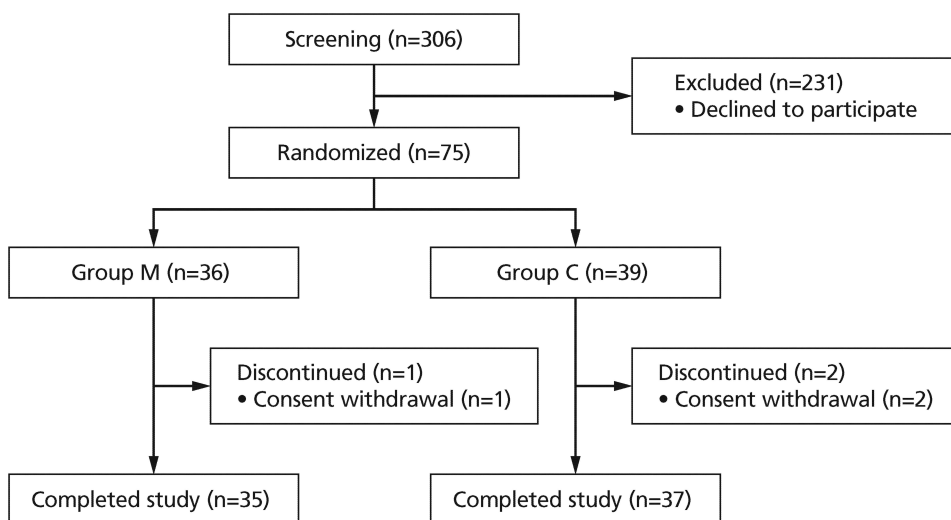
Screening (n=306)

Excluded (n=231)
• Declined to participate

Randomized (n=75)

Group M (n=36)

Group C (n=39)

Discontinued (n=1)
• Consent withdrawal (n=1)

Discontinued (n=2)
• Consent withdrawal (n=2)

Completed study (n=35)

Completed study (n=37)